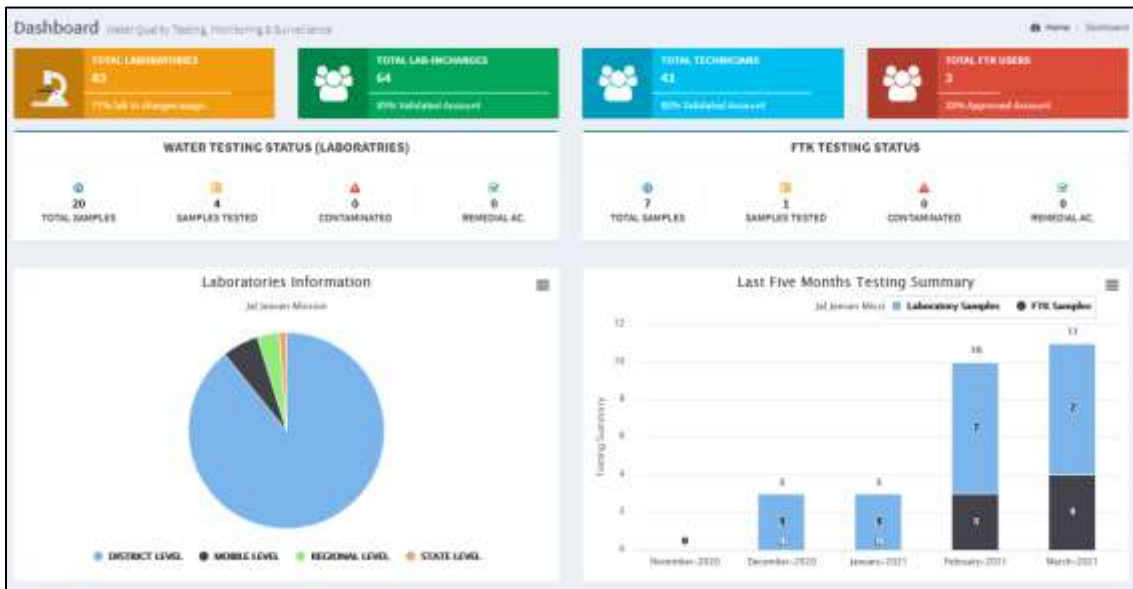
Dashboard Water Quality Testing, Monitoring & Surveillance

Home / Dashboard

TOTAL LABORATORIES
83
77% lab in charges assign

TOTAL LAB-INCHARGES
64
89% Validated Account

TOTAL TECHNICIANS
43
80% Validated Account

TOTAL FTK USERS
3
33% Approved Account

WATER TESTING STATUS (LABORATRIES)

20
TOTAL SAMPLES

4
SAMPLES TESTED

0
CONTAMINATED

0
REMEDIAL AC.

FTK TESTING STATUS

7
TOTAL SAMPLES

1
SAMPLES TESTED

0
CONTAMINATED

0
REMEDIAL AC.

Laboratories Information

Jal Jeevan Mission

DISTRICT LEVEL MOBILE LEVEL REGIONAL LEVEL STATE LEVEL

Last Five Months Testing Summary

Jal Jeevan Missi Laboratory Samples FTK Samples

12
10
8
6
4
2
0

Testing Summary

0
3
1
3
1
10
7
3
11
7
4

November-2020 December-2020 January-2021 February-2021 March-2021